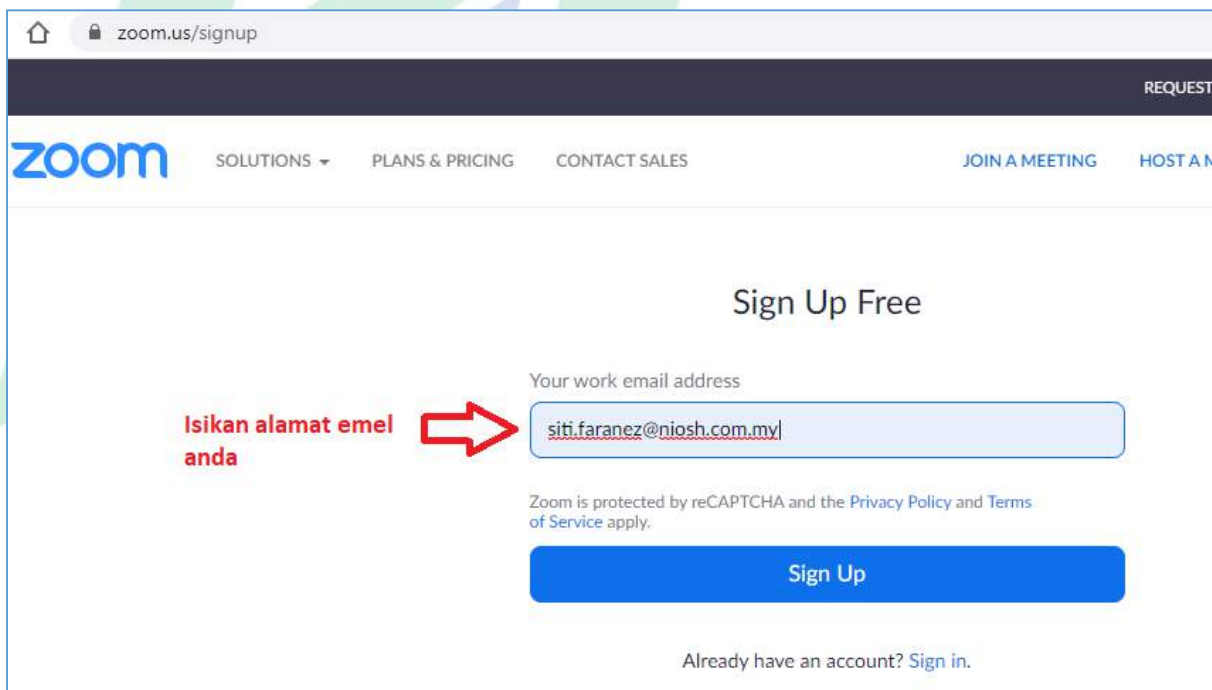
zoom.us/signup

REQUEST

zoom SOLUTIONS PLANS & PRICING CONTACT SALES JOIN A MEETING HOST A M

Sign Up Free

Your work email address

Isikan alamat emel anda

siti.faranez@niosh.com.my

Zoom is protected by reCAPTCHA and the Privacy Policy and Terms of Service apply.

Sign Up

Already have an account? Sign in.